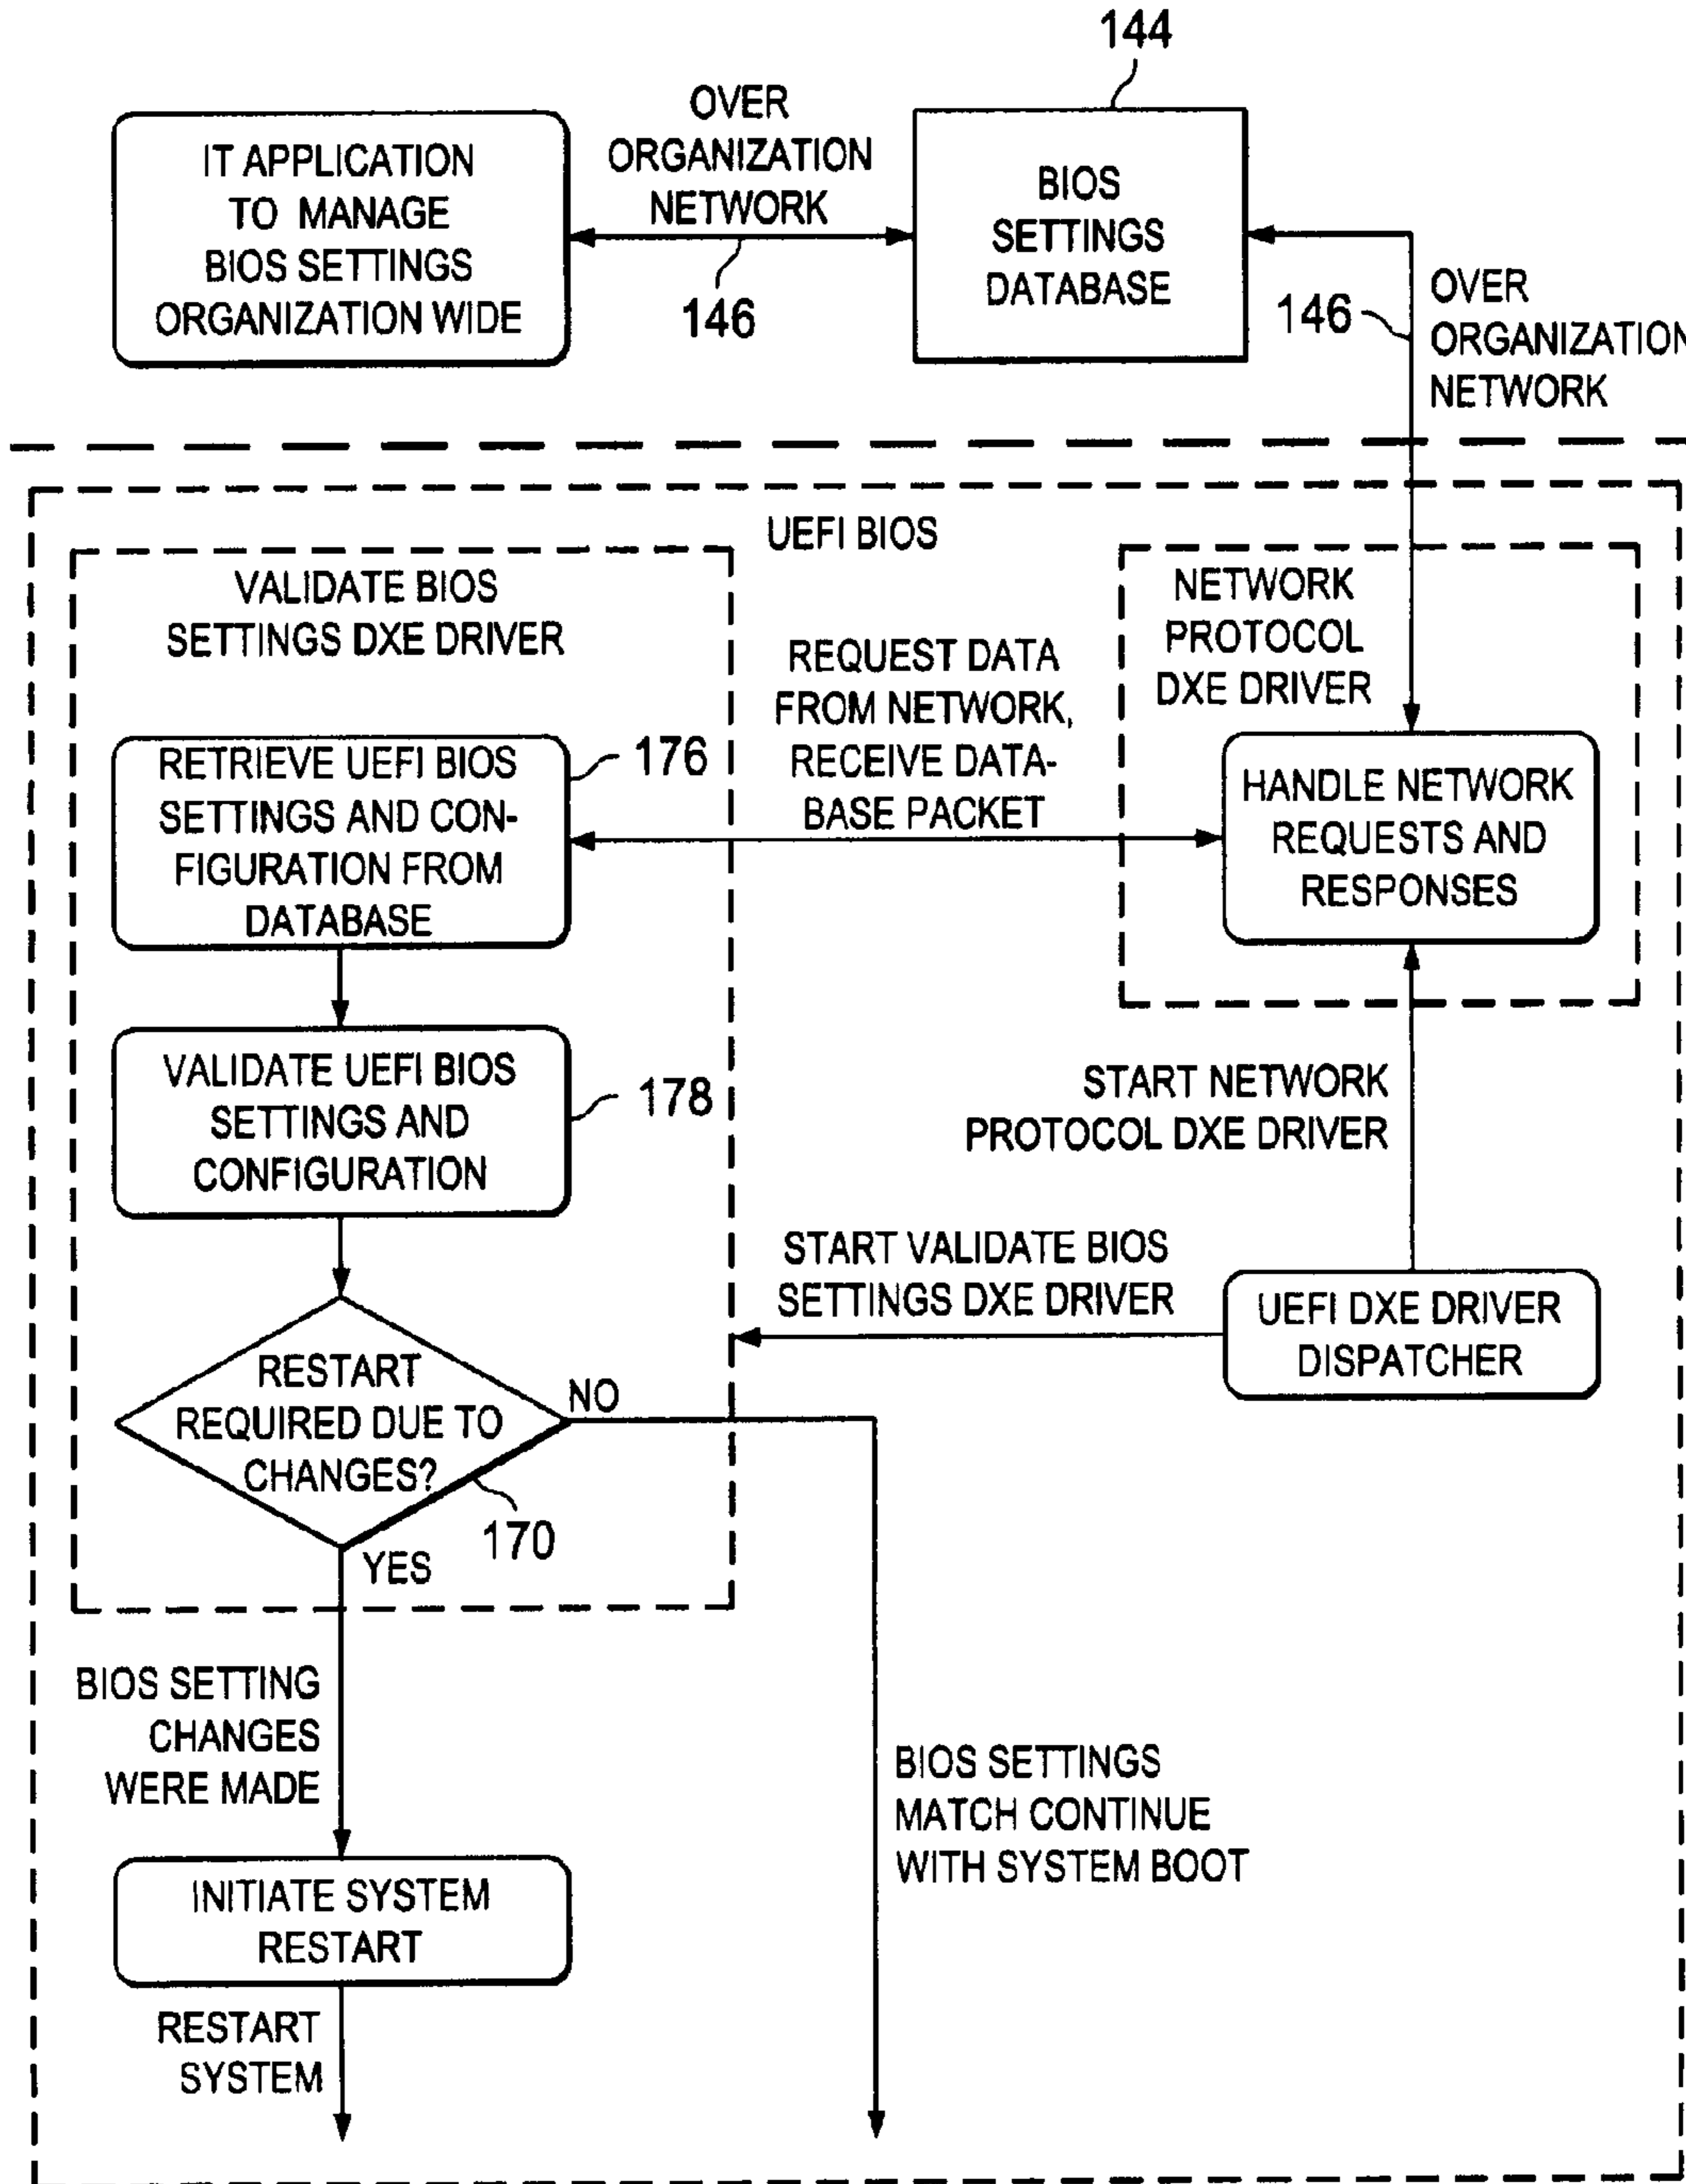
144

IT APPLICATION TO MANAGE BIOS SETTINGS ORGANIZATION WIDE

OVER ORGANIZATION NETWORK

146

BIOS SETTINGS DATABASE

146

OVER ORGANIZATION NETWORK

UEFI BIOS

VALIDATE BIOS SETTINGS DXE DRIVER

NETWORK PROTOCOL DXE DRIVER

REQUEST DATA FROM NETWORK, RECEIVE DATABASE PACKET

RETRIEVE UEFI BIOS SETTINGS AND CONFIGURATION FROM DATABASE

176

HANDLE NETWORK REQUESTS AND RESPONSES

VALIDATE UEFI BIOS SETTINGS AND CONFIGURATION

178

START NETWORK PROTOCOL DXE DRIVER

START VALIDATE BIOS SETTINGS DXE DRIVER

UEFI DXE DRIVER DISPATCHER

RESTART REQUIRED DUE TO CHANGES?

NO

170

YES

BIOS SETTING CHANGES WERE MADE

BIOS SETTINGS MATCH CONTINUE WITH SYSTEM BOOT

INITIATE SYSTEM RESTART

RESTART SYSTEM